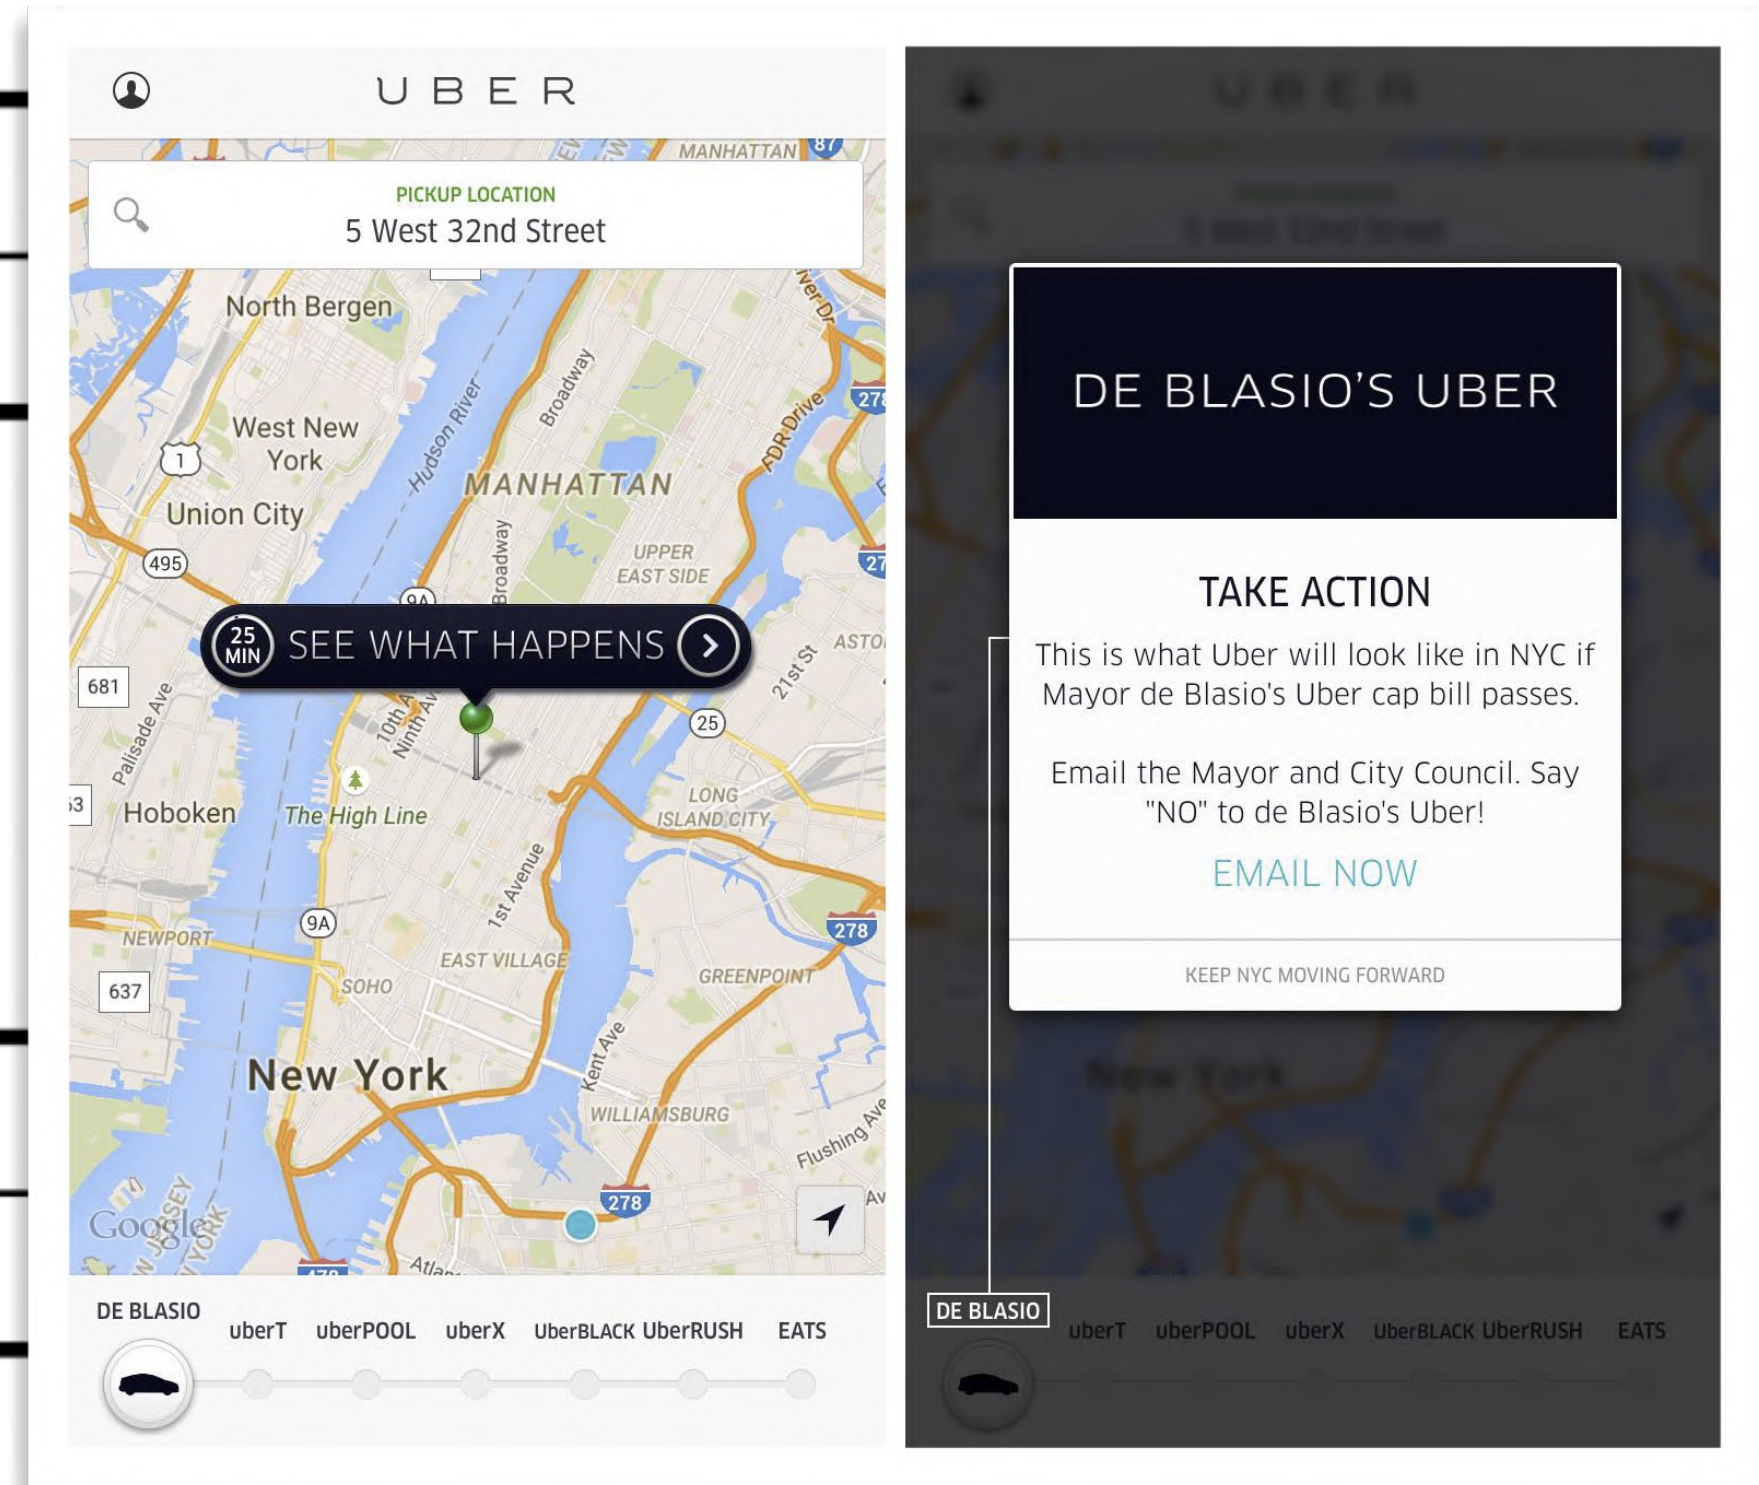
UBER

PICKUP LOCATION
5 West 32nd Street

MANHATTAN 87
North Bergen
West New York
1
Union City
495
Hudson River
Broadway
MANHATTAN
FDR Drive
278
UPPER EAST SIDE
Broadway
27
9A
25 MIN SEE WHAT HAPPENS
ASTO
681
Palisade Ave
10th Av
Ninth Av
21st St
25
Hoboken
The High Line
LONG ISLAND CITY
1st Avenue
9A
278
NEWPORT
EAST VILLAGE
GREENPOINT
637
SOHO
New York
Kent Ave
WILLIAMSBURG
Flushing Ave
278
Google
NEW JERSEY
NEW YORK
Atlan

DE BLASIO uberT uberPOOL uberX UberBLACK UberRUSH EATS

DE BLASIO'S UBER

TAKE ACTION

This is what Uber will look like in NYC if Mayor de Blasio's Uber cap bill passes.

Email the Mayor and City Council. Say "NO" to de Blasio's Uber!

EMAIL NOW

KEEP NYC MOVING FORWARD

DE BLASIO uberT uberPOOL uberX UberBLACK UberRUSH EATS